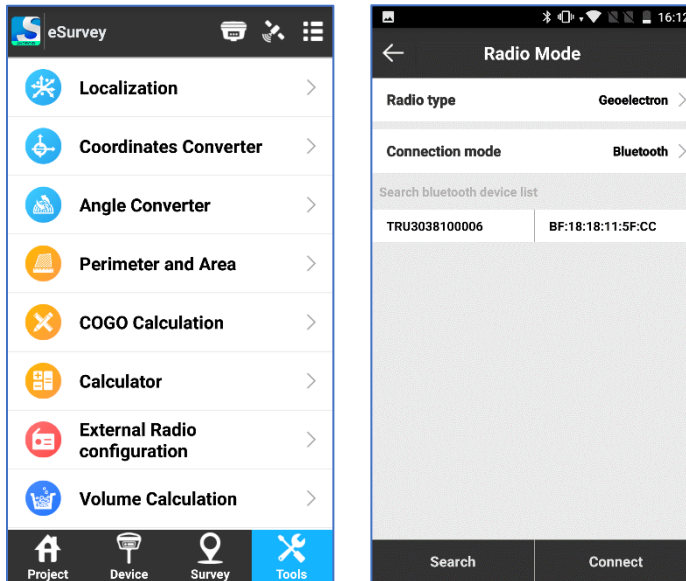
eSurvey

Localization

Coordinates Converter

Angle Converter

Perimeter and Area

COGO Calculation

Calculator

External Radio configuration

Volume Calculation

Project Device Survey Tools

16:12

Radio Mode

Radio type Geoelectron

Connection mode Bluetooth

Search bluetooth device list

| TRU3038100006 | BF:18:18:11:5F:CC |
|---|---|

Search Connect